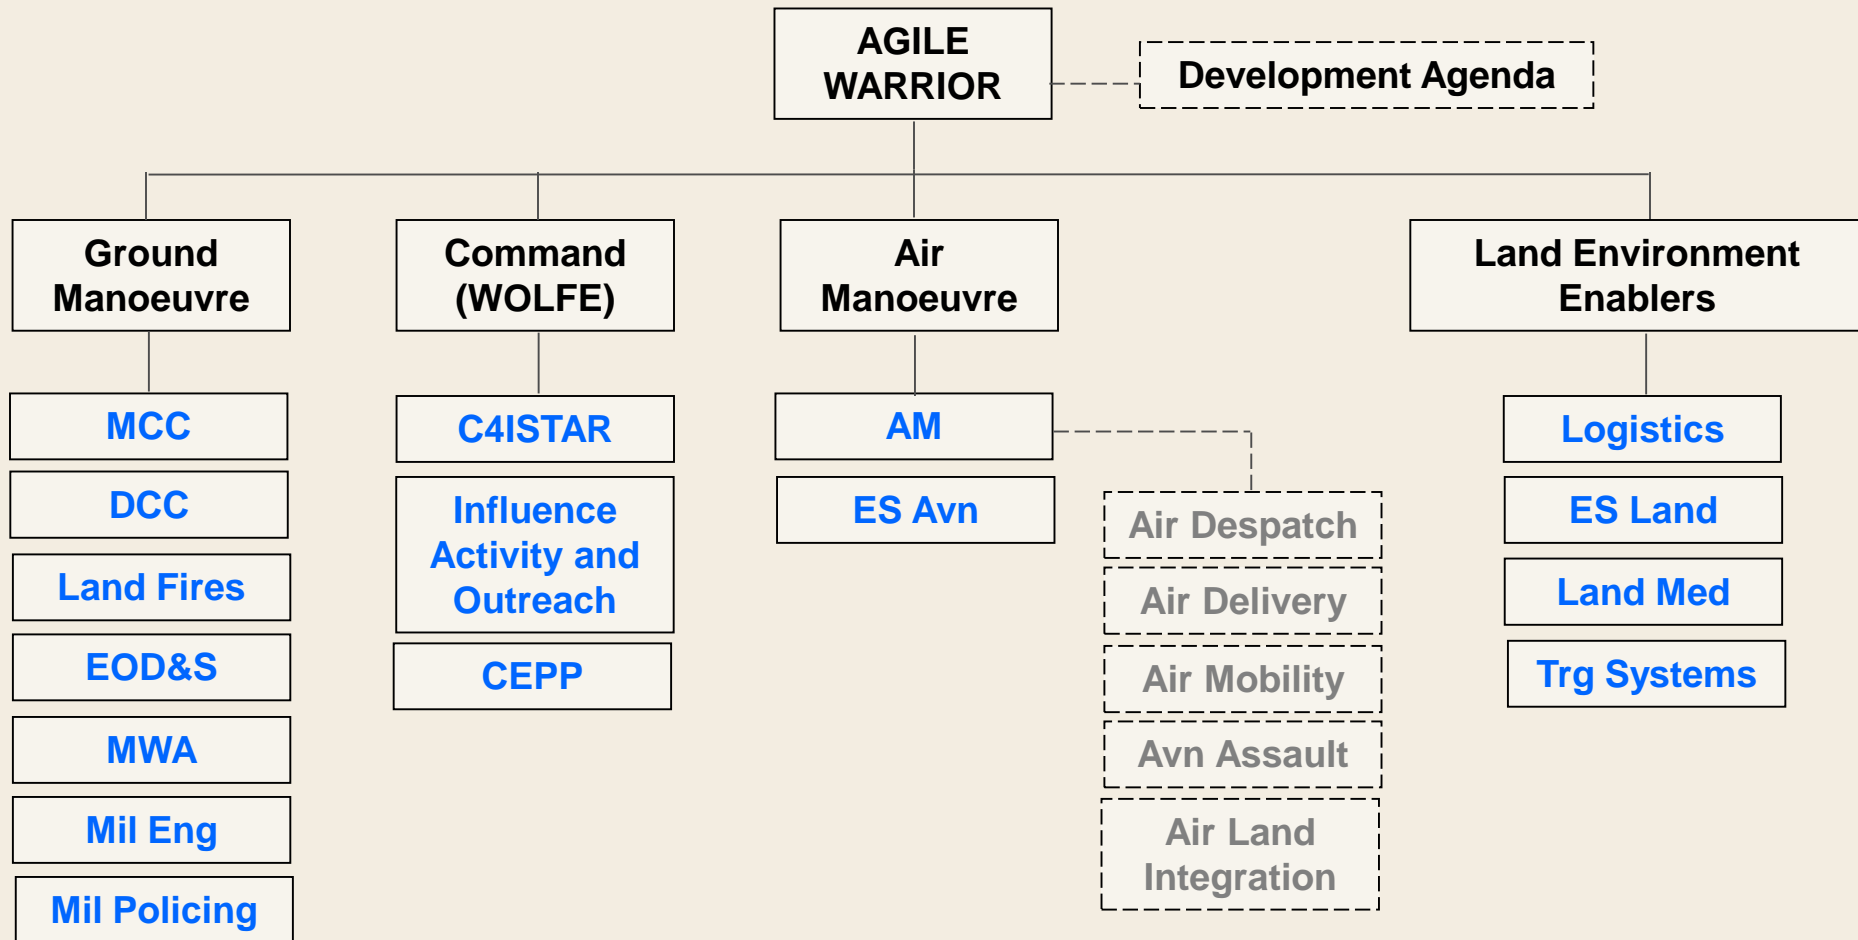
AGILE WARRIOR

Development Agenda

Ground Manoeuvre

MCC

DCC

Land Fires

EOD&S

MWA

Mil Eng

Mil Policing

Command (WOLFE)

C4ISTAR

Influence Activity and Outreach

CEPP

Air Manoeuvre

AM

ES Avn

Air Despatch

Air Delivery

Air Mobility

Avn Assault

Air Land Integration

Land Environment Enablers

Logistics

ES Land

Land Med

Trg Systems